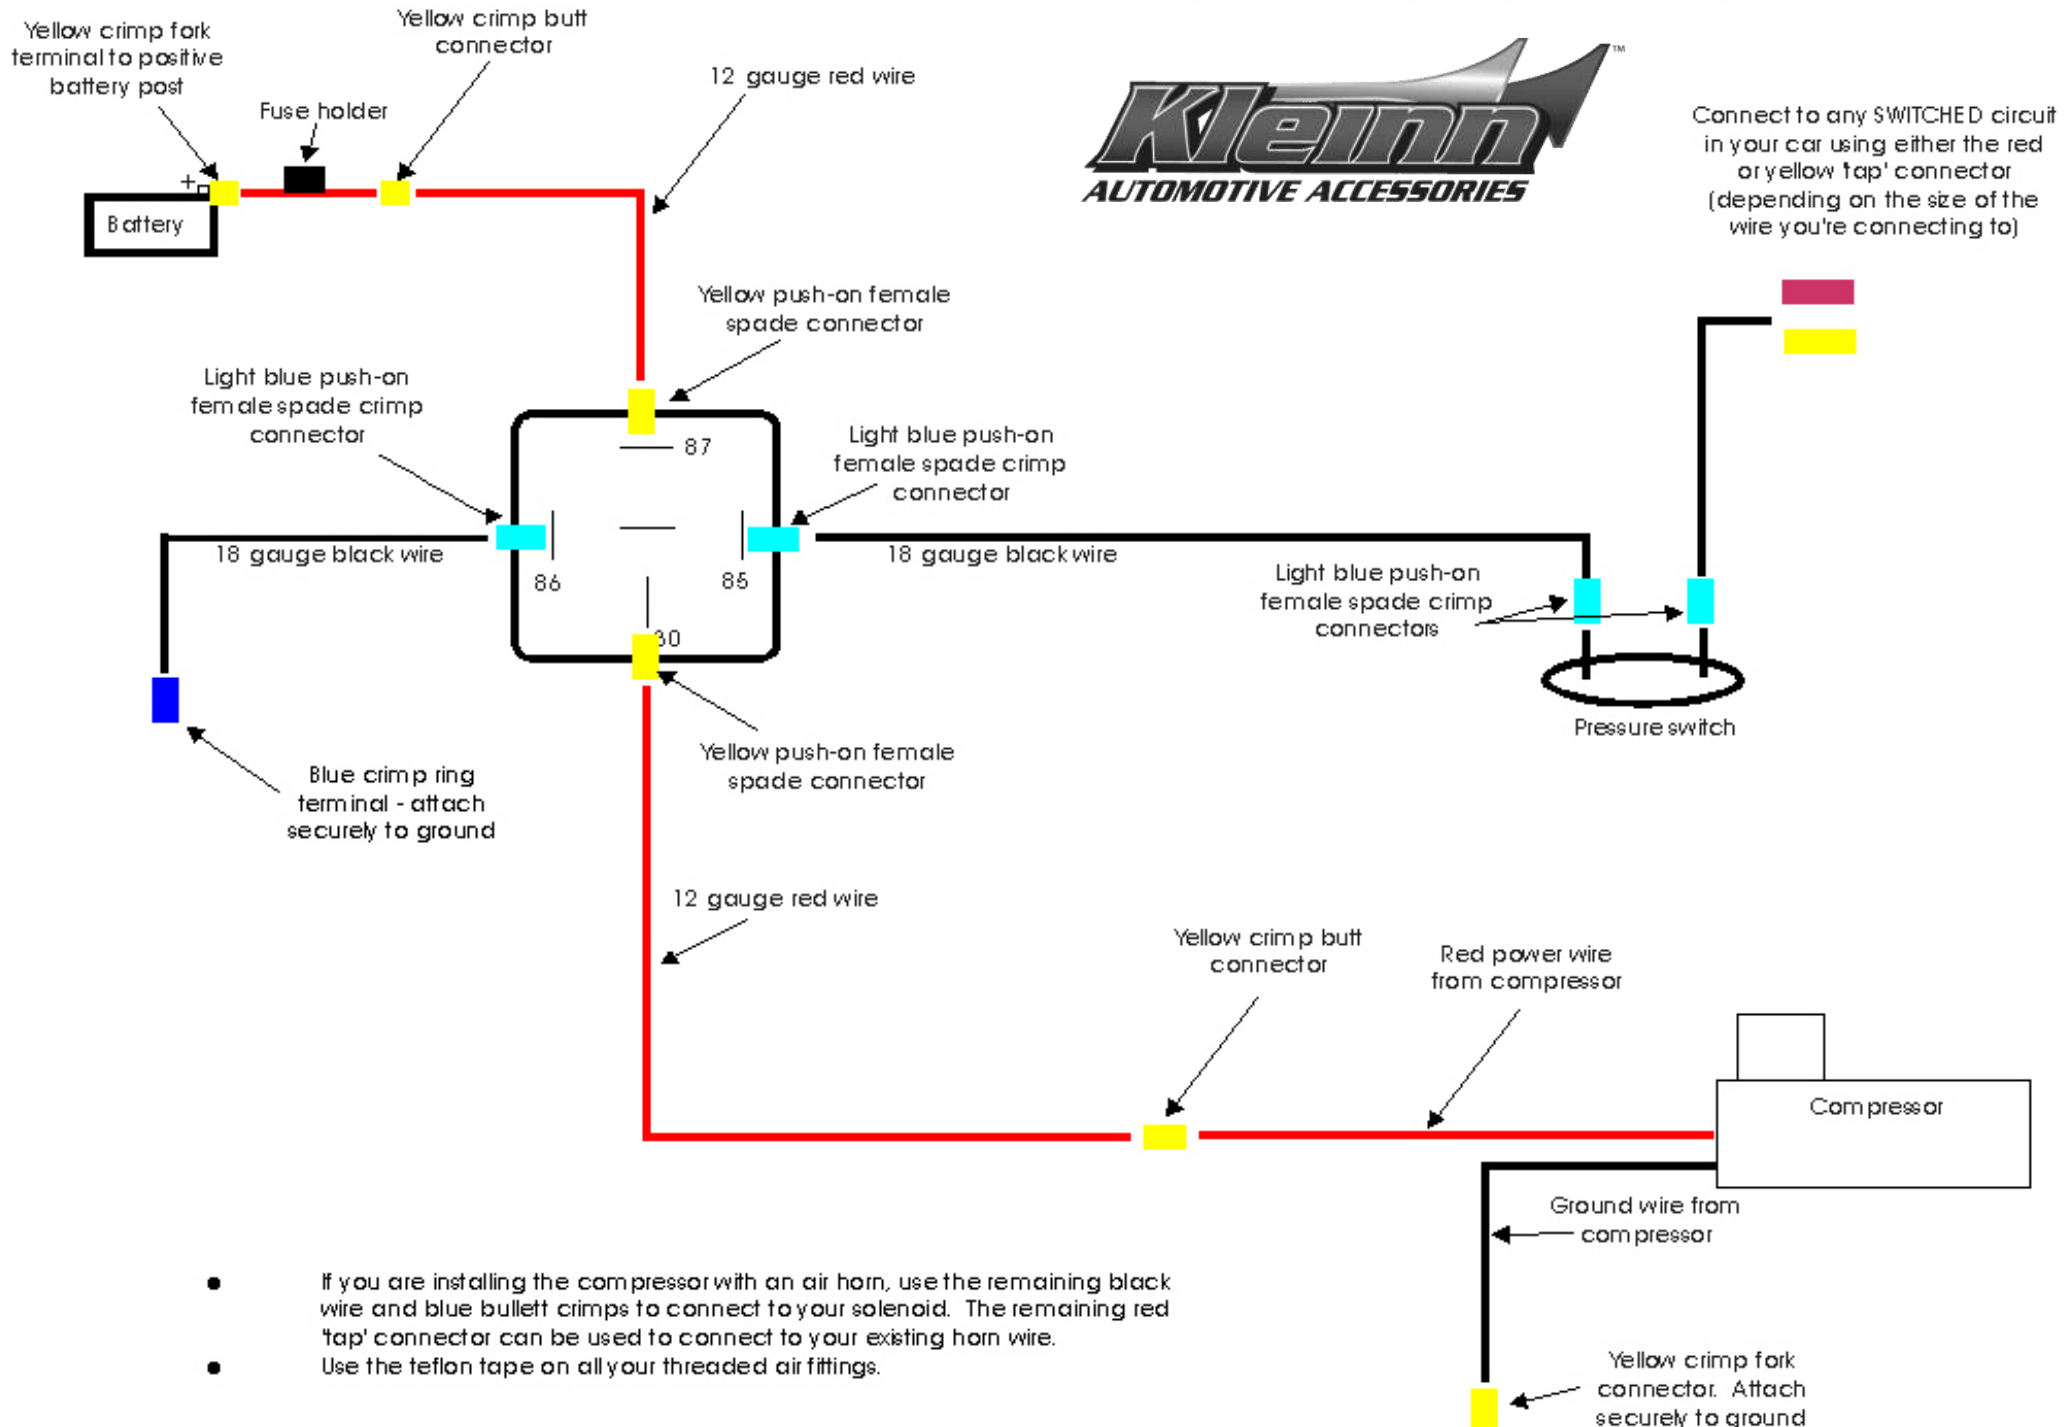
Yellow crimp fork terminal to positive battery post

Yellow crimp butt connector

12 gauge red wire

Kleinn™
AUTOMOTIVE ACCESSORIES

Connect to any SWITCHED circuit in your car using either the red or yellow 'tap' connector (depending on the size of the wire you're connecting to)

Fuse holder

+

Battery

Yellow push-on female spade connector

Light blue push-on female spade crimp connector

87

Light blue push-on female spade crimp connector

18 gauge black wire

18 gauge black wire

86

85

30

Light blue push-on female spade crimp connectors

Pressure switch

Yellow push-on female spade connector

Blue crimp ring terminal - attach securely to ground

12 gauge red wire

Yellow crimp butt connector

Red power wire from compressor

Compressor

Ground wire from compressor

• If you are installing the compressor with an air horn, use the remaining black wire and blue bullett crimps to connect to your solenoid. The remaining red 'tap' connector can be used to connect to your existing horn wire.

• Use the teflon tape on all your threaded air fittings.

Yellow crimp fork connector. Attach securely to ground